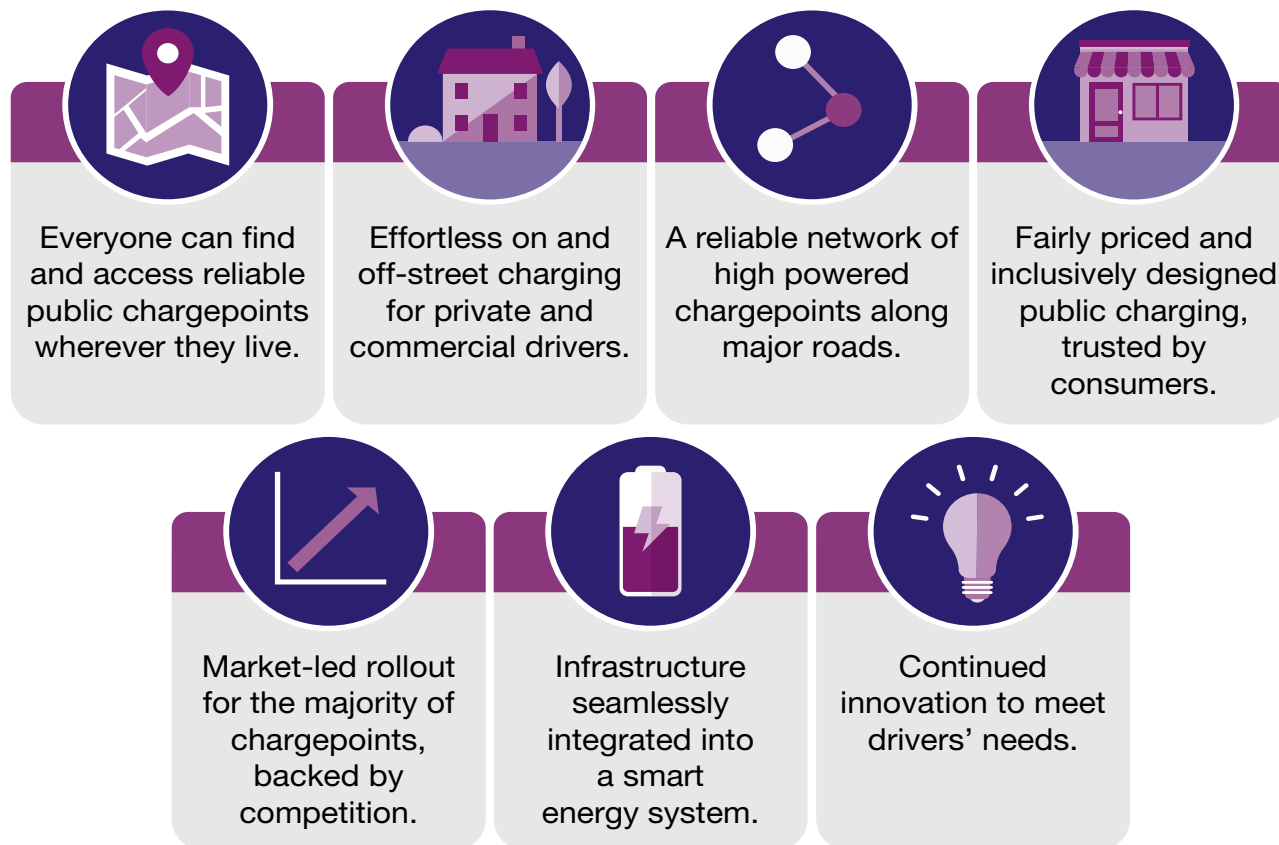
Everyone can find and access reliable public chargepoints wherever they live.

Effortless on and off-street charging for private and commercial drivers.

A reliable network of high powered chargepoints along major roads.

Fairly priced and inclusively designed public charging, trusted by consumers.

Market-led rollout for the majority of chargepoints, backed by competition.

Infrastructure seamlessly integrated into a smart energy system.

Continued innovation to meet drivers' needs.